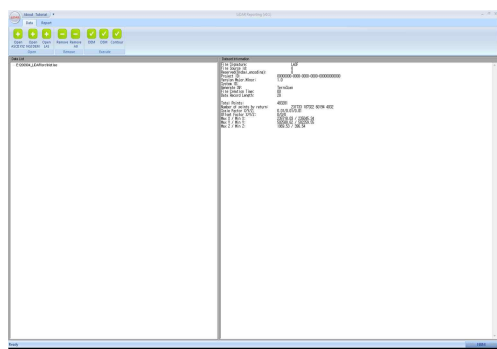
About Tutorial
LiDAR Reporting (Lite)
Data Report
Open ASCII XYZ Open SUBS DATA Open LAS Remove Remove All DEM Edit Contour
Open Remove Generate
Data List
E:\GIS\tile_LiDARsorted.las
Dataset Information
File Signature: LASF
File Source ID: 0
Reserved(Global_encoding): 0
Project ID: {00000000-0000-0000-0000-000000000000}
Version Major.Minor: 1.0
System ID:
Generate By: TerraScan
File Creation Time: 95
Data Record Length: 28
Total Points: 495300
Number of points by returns: 226733 187552 80594 4932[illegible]
Scale Factor X/Y/Z: 0.01/0.01/0.01
Offset Factor X/Y/Z: 0/0/0
Max X / Min X: 238230.01 / 238045.34
Max Y / Min Y: 1282669.92 / 1282235.15
Max Z / Min Z: 1066.53 / 986.54
Ready